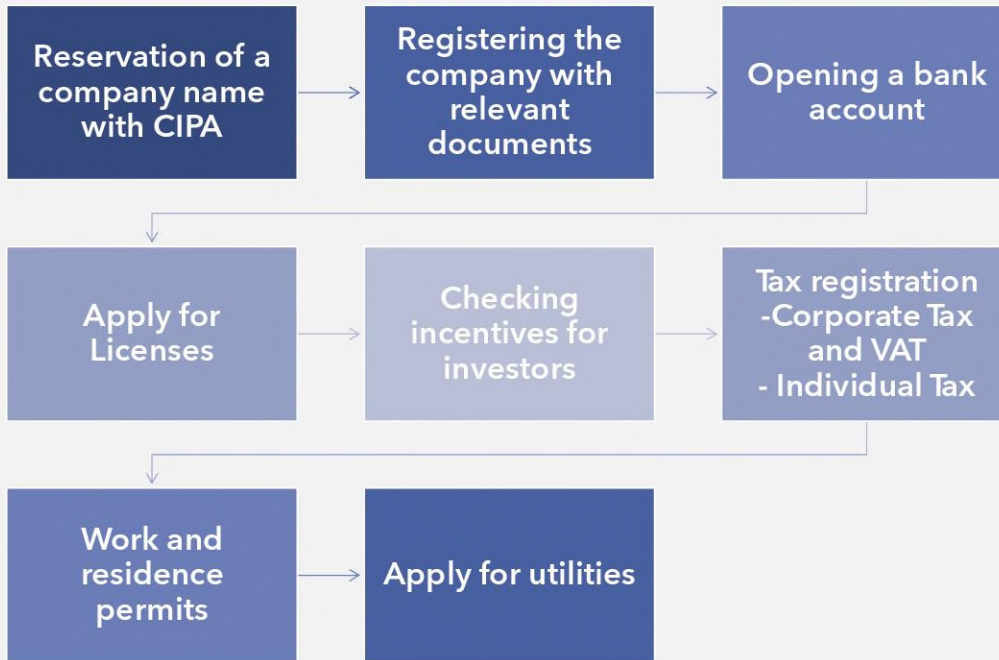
Reservation of a company name with CIPA

Registering the company with relevant documents

Opening a bank account

Apply for Licenses

Checking incentives for investors

Tax registration
-Corporate Tax and VAT
- Individual Tax

Work and residence permits

Apply for utilities